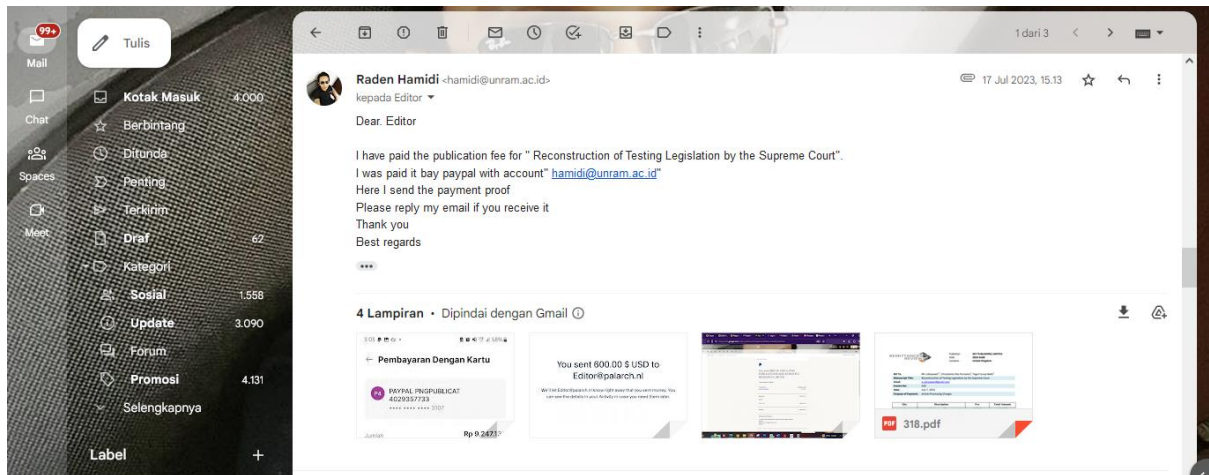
99+
Mail
Chat
Spaces
Meet

Tulis

Kotak Masuk 4.000
Berbintang
Ditunda
Penting
Terkirim
Draf 62
Kategori
Sosial 1.558
Update 3.090
Forum
Promosi 4.131
Selengkapnya

Label +

1 dari 3

Raden Hamidi <hamidi@unram.ac.id>
kepada Editor
17 Jul 2023, 15.13

Dear. Editor

I have paid the publication fee for " Reconstruction of Testing Legislation by the Supreme Court".
I was paid it bay paypal with account" hamidi@unram.ac.id"
Here I send the payment proof
Please reply my email if you receive it
Thank you
Best regards

4 Lampiran • Dipindai dengan Gmail ⓘ

← Pembayaran Dengan Kartu
PAYPAL PNGPUBLICAT
4029357733
Jumlah Rp 9.2471

You sent 600.00 $ USD to Editor@palarch.nl

318.pdf